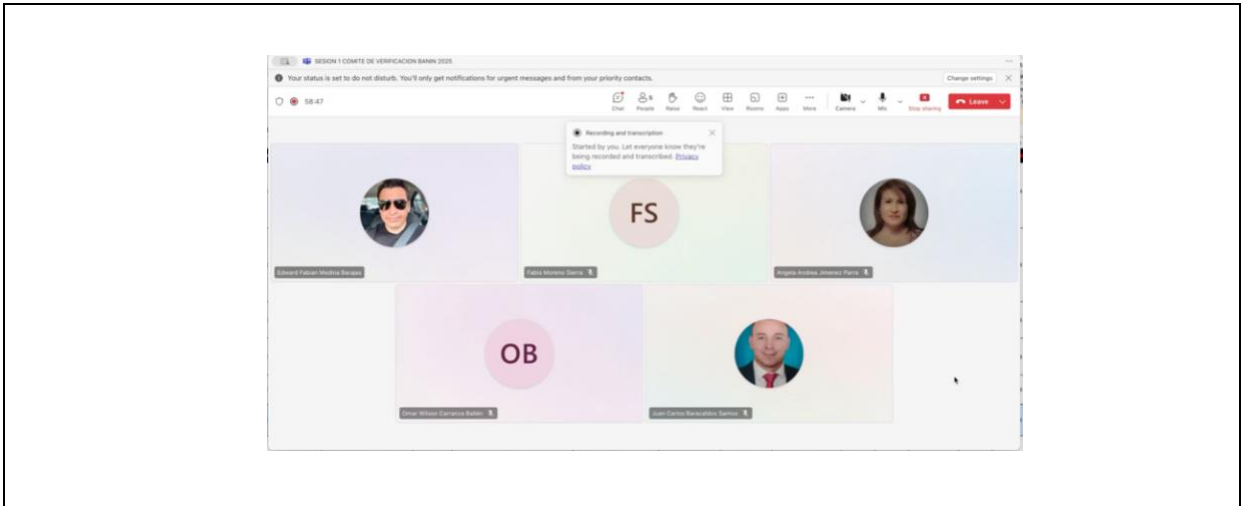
SESION 1 COMITE DE VERIFICACION BANIN 2025

Your status is set to do not disturb. You'll only get notifications for urgent messages and from your priority contacts.

Change settings

58:47

Chat

5

People

Raise

React

View

Rooms

Apps

More

Camera

Mic

Stop sharing

Leave

Recording and transcription

Started by you. Let everyone know they're being recorded and transcribed. Privacy policy

FS

Edward Fabian Medina Barajas

Fabio Moreno Sierra

Angela Andrea Jimenez Parra

OB

Omar Wilson Carranza Baldo

Juan Carlos Baracaldos Santos